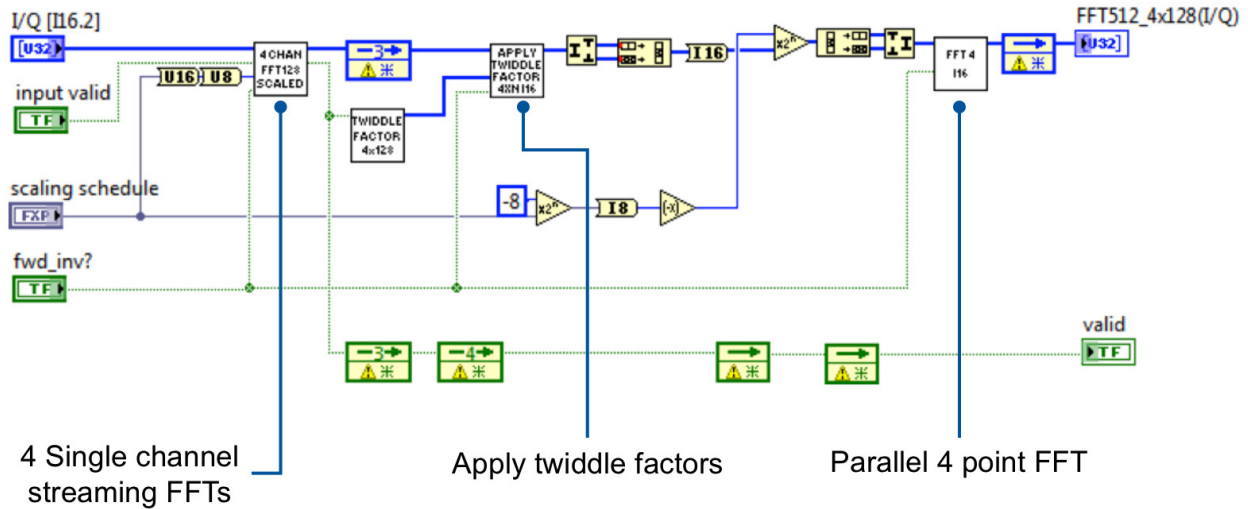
I/Q [I16.2]

U32

input valid

TF

scaling schedule

FXP

fwd_inv?

TF

U16 U8

4 CHAN FFT128 SCALED

3

TWIDDLE FACTOR 4x128

APPLY TWIDDLE FACTOR 4XN I16

I16

-8

$x2^n$

I8

(-x)

$x2^n$

FFT 4 I16

FFT512_4x128(I/Q)

U32

3

4

valid

TF

4 Single channel streaming FFTs

Apply twiddle factors

Parallel 4 point FFT